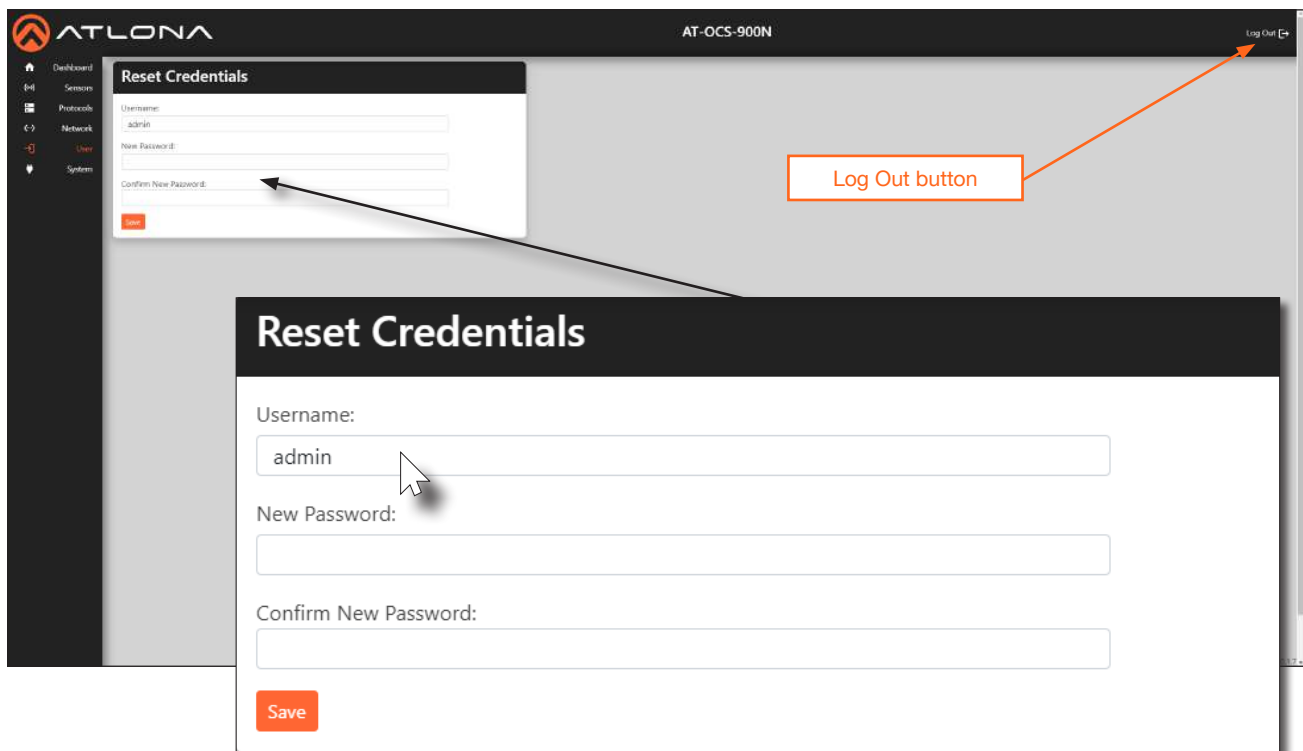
ATLONA

AT-OCS-900N

Log Out

Dashboard
Sensors
Protocols
Network
User
System

Reset Credentials

Username:
admin
New Password:
Confirm New Password:
Save

Log Out button

Reset Credentials

Username:
admin
New Password:
Confirm New Password:
Save